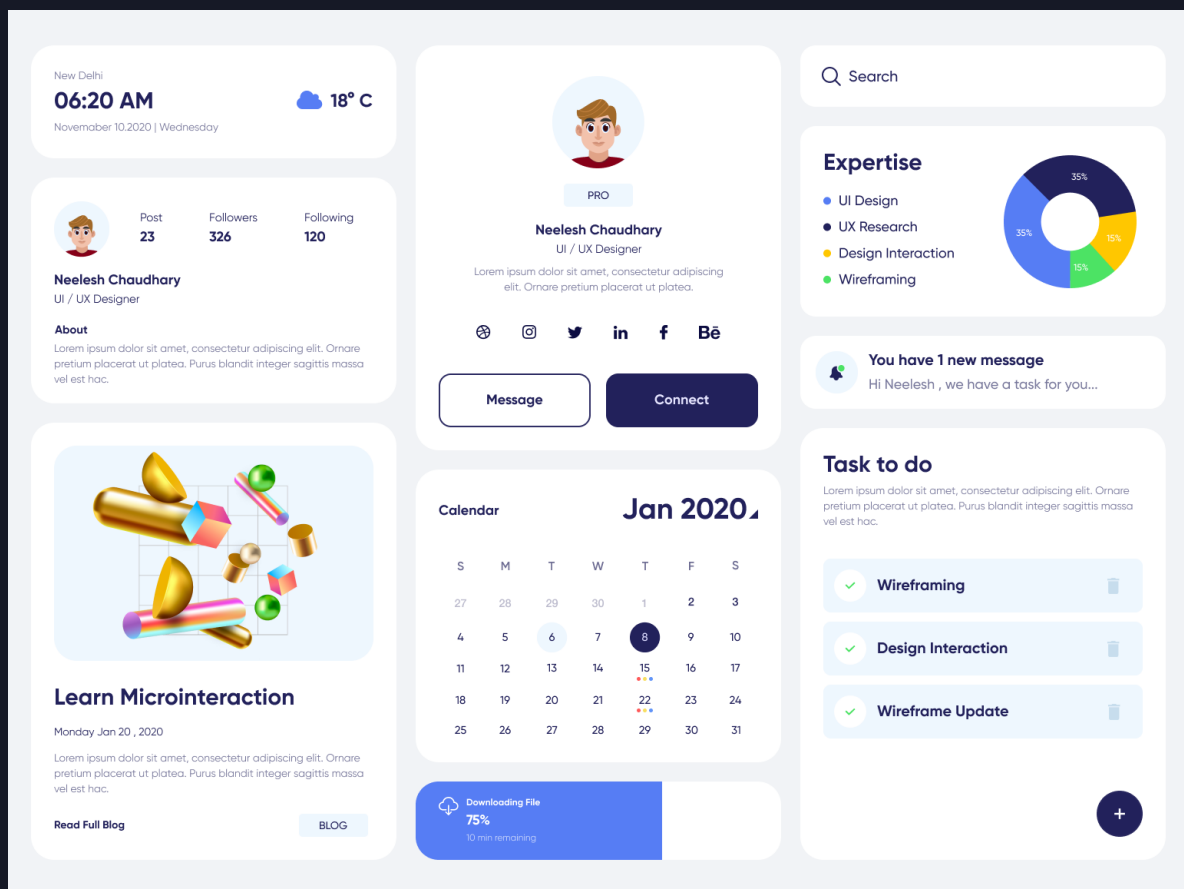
New Delhi
06:20 AM
18° C
Novemaber 10.2020 | Wednesday

Post
23
Followers
326
Following
120
Neelesh Chaudhary
UI / UX Designer

About
Lorem ipsum dolor sit amet, consectetur adipiscing elit. Ornare pretium placerat ut platea. Purus blandit integer sagittis massa vel est hac.

Learn Microinteraction
Monday Jan 20 , 2020
Lorem ipsum dolor sit amet, consectetur adipiscing elit. Ornare pretium placerat ut platea. Purus blandit integer sagittis massa vel est hac.
Read Full Blog
BLOG

PRO
Neelesh Chaudhary
UI / UX Designer
Lorem ipsum dolor sit amet, consectetur adipiscing elit. Ornare pretium placerat ut platea.
in
f
Bē
Message
Connect

Calendar
Jan 2020

| S | M | T | W | T | F | S |
|---|---|---|---|---|---|---|
| 27 | 28 | 29 | 30 | 1 | 2 | 3 |
| 4 | 5 | 6 | 7 | 8 | 9 | 10 |
| 11 | 12 | 13 | 14 | 15 | 16 | 17 |
| 18 | 19 | 20 | 21 | 22 | 23 | 24 |
| 25 | 26 | 27 | 28 | 29 | 30 | 31 |

Downloading File
75%
10 min remaining

Search

Expertise
UI Design
UX Research
Design Interaction
Wireframing
35%
35%
15%
15%

You have 1 new message
Hi Neelesh , we have a task for you...

Task to do
Lorem ipsum dolor sit amet, consectetur adipiscing elit. Ornare pretium placerat ut platea. Purus blandit integer sagittis massa vel est hac.
Wireframing
Design Interaction
Wireframe Update
+